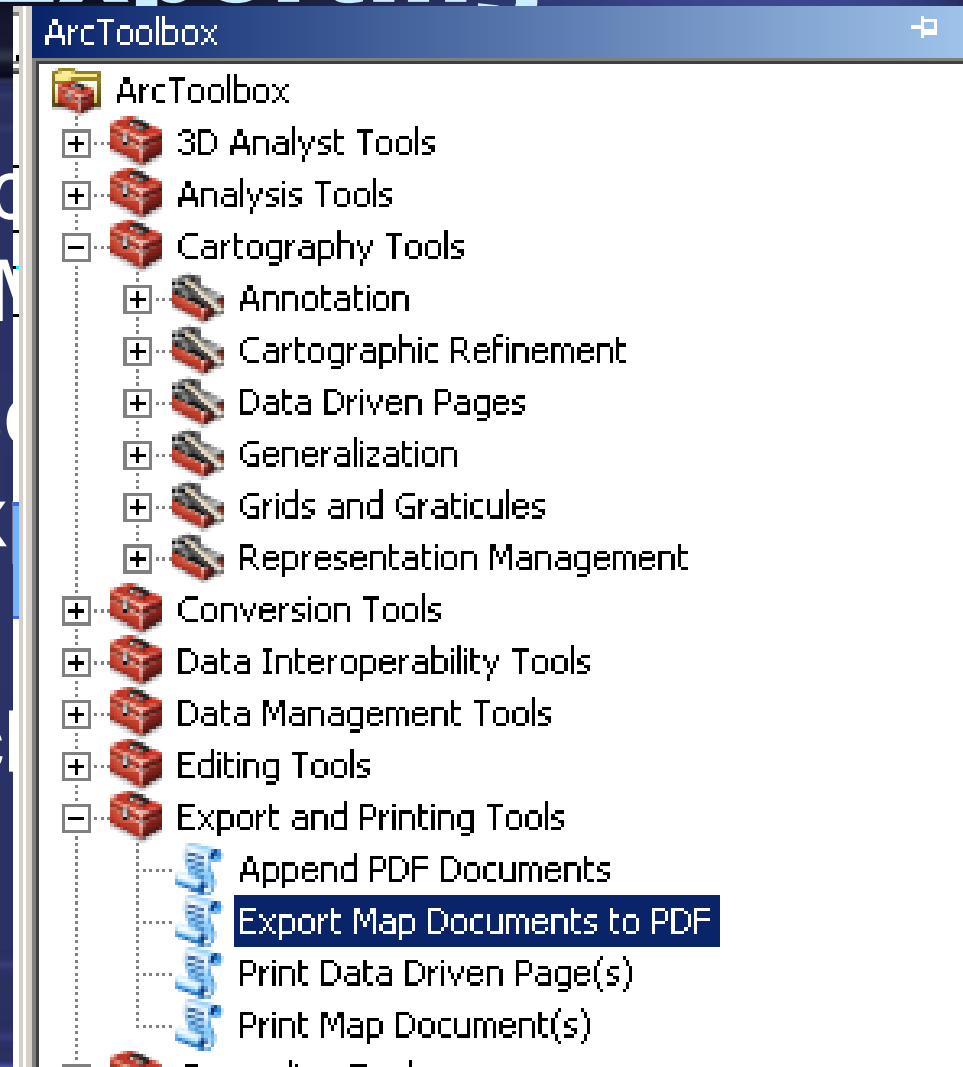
ArcToolbox

ArcToolbox
3D Analyst Tools
Analysis Tools
Cartography Tools
Annotation
Cartographic Refinement
Data Driven Pages
Generalization
Grids and Graticules
Representation Management
Conversion Tools
Data Interoperability Tools
Data Management Tools
Editing Tools
Export and Printing Tools
Append PDF Documents
Export Map Documents to PDF
Print Data Driven Page(s)
Print Map Document(s)
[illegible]